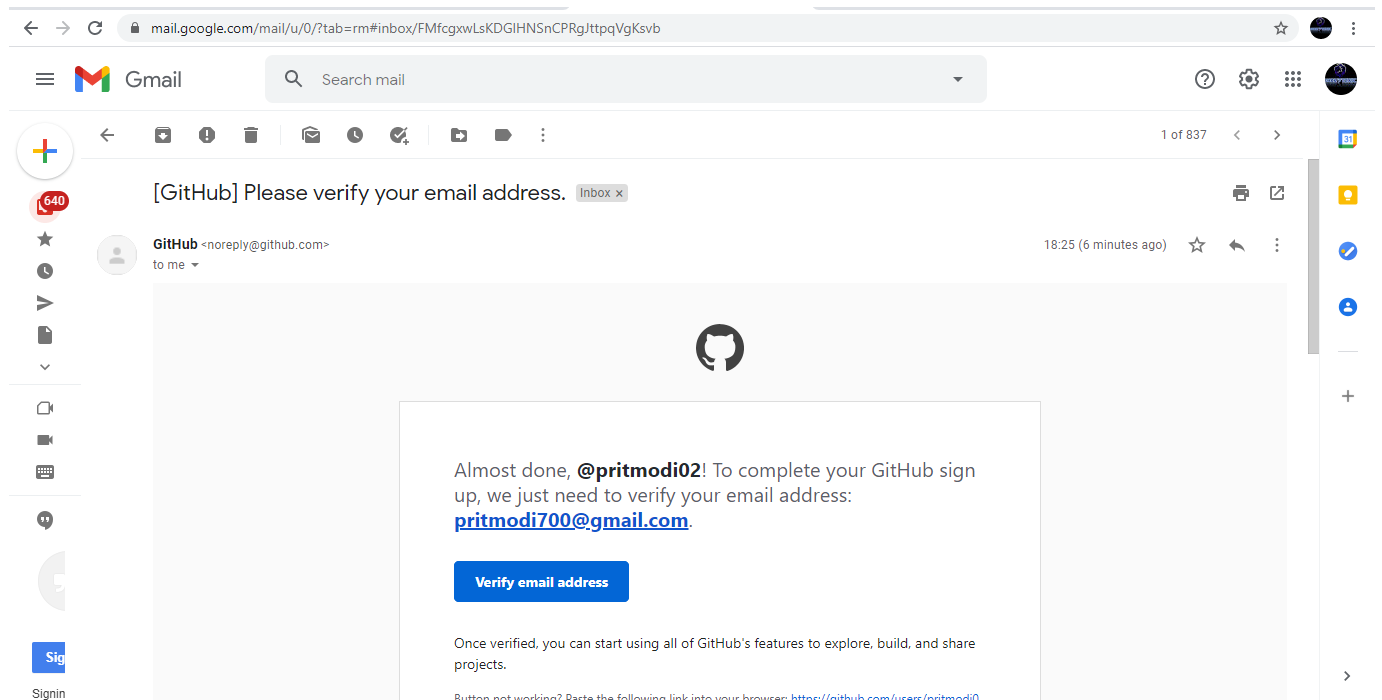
mail.google.com/mail/u/0/?tab=rm#inbox/FMfcgxwLsKDGlHNSnCPRgJttpqVgKsvb

Gmail

Search mail

640

1 of 837

[GitHub] Please verify your email address. Inbox ×

GitHub <noreply@github.com>
to me

18:25 (6 minutes ago)

31

Almost done, @pritmodi02! To complete your GitHub sign up, we just need to verify your email address: pritmodi700@gmail.com.

Verify email address

Once verified, you can start using all of GitHub's features to explore, build, and share projects.

Button not working? Paste the following link into your browser: https://github.com/users/pritmodi0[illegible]

Sig

Signin